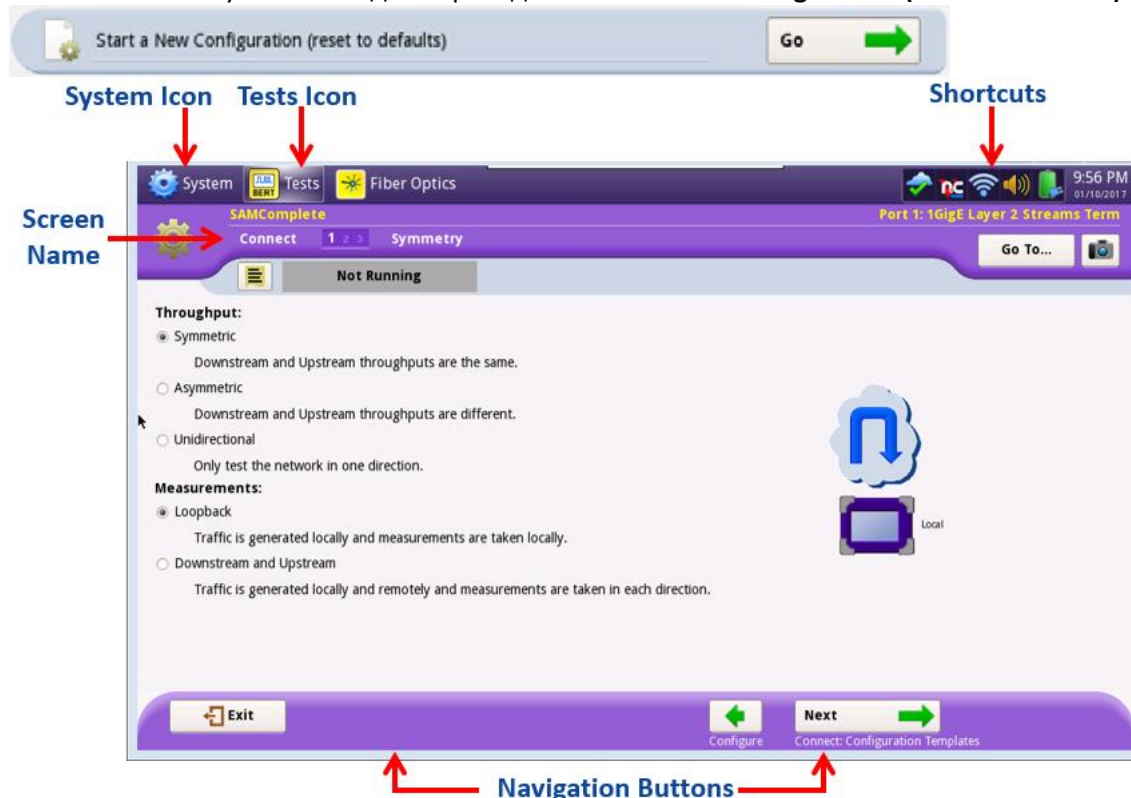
Start a New Configuration (reset to defaults)

Go

System Icon

Tests Icon

Shortcuts

System

BERT Tests

Fiber Optics

9:56 PM
01/10/2017

Screen Name

SAMComplete

Port 1: 1GigE Layer 2 Streams Term

Connect 1 2 3 Symmetry

Go To...

Not Running

Throughput:

Symmetric

Downstream and Upstream throughputs are the same.

Asymmetric

Downstream and Upstream throughputs are different.

Unidirectional

Only test the network in one direction.

Measurements:

Loopback

Traffic is generated locally and measurements are taken locally.

Downstream and Upstream

Traffic is generated locally and remotely and measurements are taken in each direction.

Local

Exit

Configure

Next

Connect: Configuration Templates

Navigation Buttons